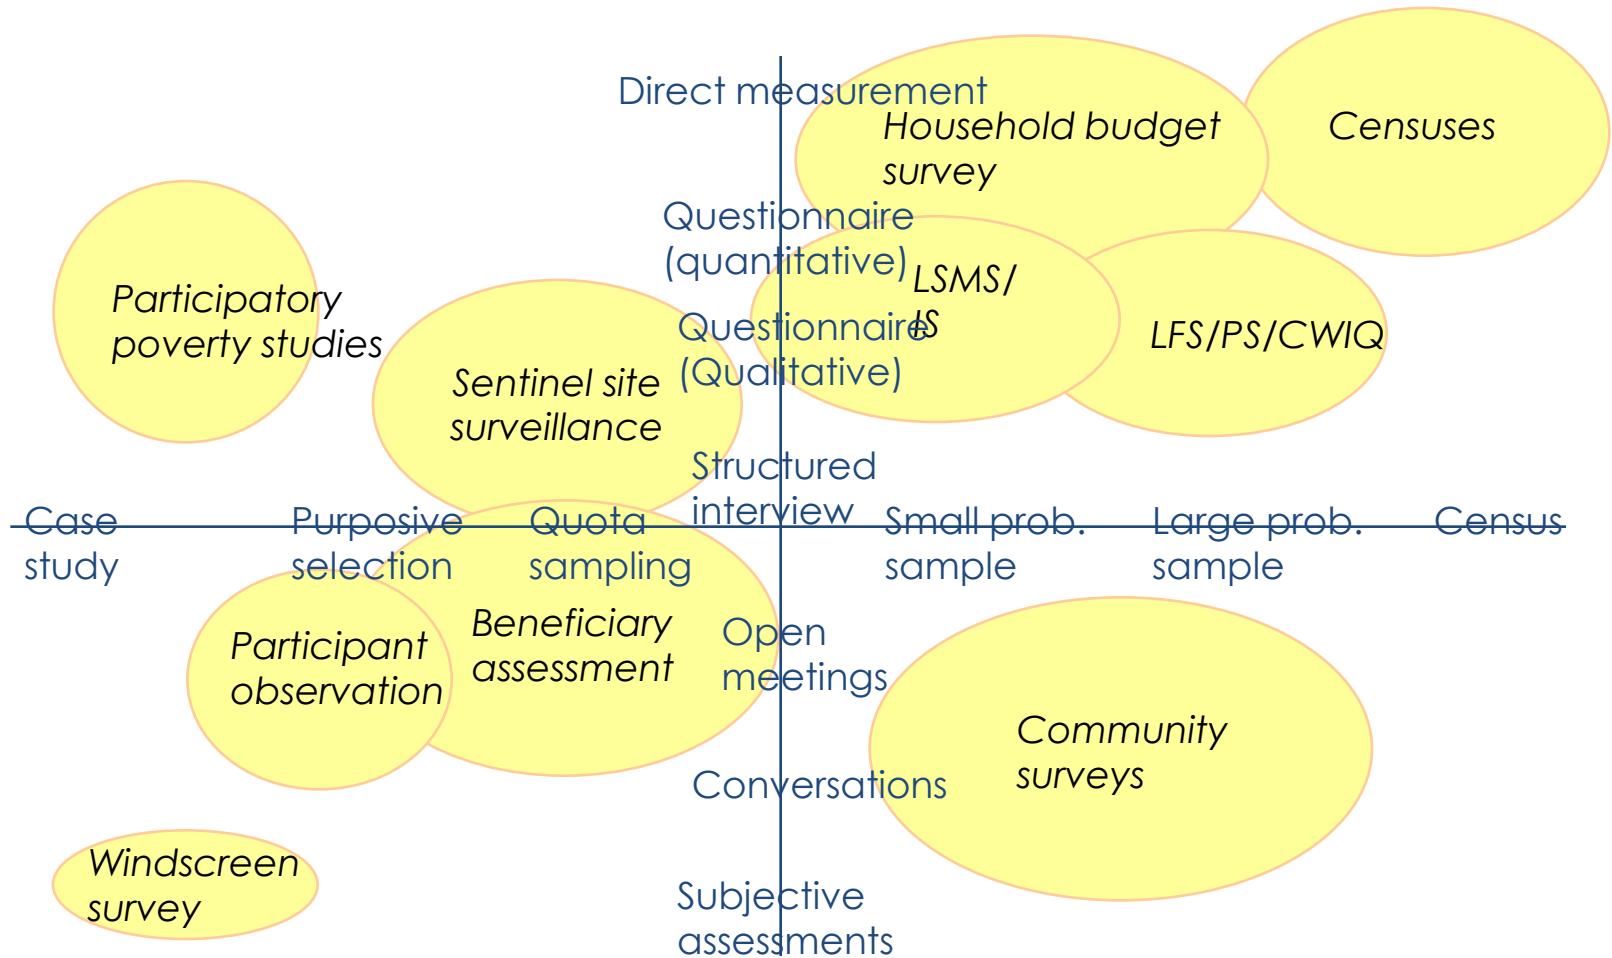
Direct measurement

Household budget survey

Censuses

Questionnaire (quantitative)

LSMS/ IS

LFS/PS/CWIQ

Participatory poverty studies

Sentinel site surveillance

Questionnaire (Qualitative)

Structured interview

Case study

Purposive selection

Quota sampling

Small prob. sample

Large prob. sample

Census

Participant observation

Beneficiary assessment

Open meetings

Community surveys

Conversations

Windscreen survey

Subjective assessments